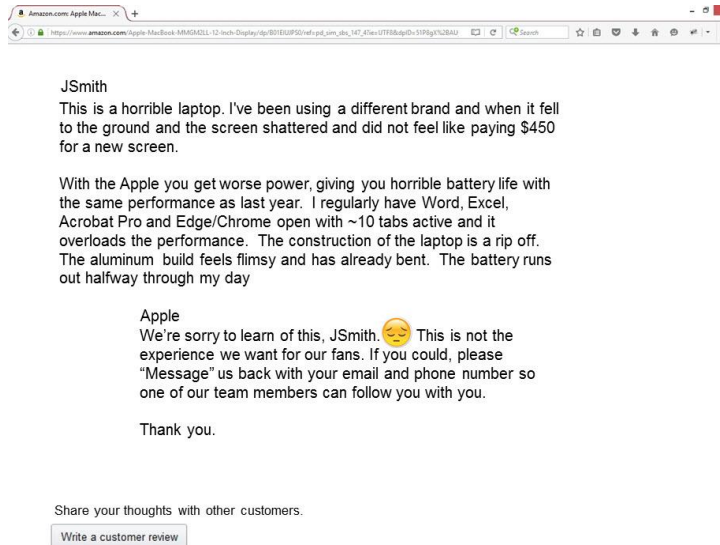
Amazon.com: Apple Mac... ×

https://www.amazon.com/Apple-MacBook-MMGM2LL-12-Inch-Display/dp/B01EIUJPS0/ref=pd_sim_sbs_147_4?ie=UTF8&dpID=51P6gX%2BAU

Search

JSmith
This is a horrible laptop. I've been using a different brand and when it fell to the ground and the screen shattered and did not feel like paying $450 for a new screen.

With the Apple you get worse power, giving you horrible battery life with the same performance as last year. I regularly have Word, Excel, Acrobat Pro and Edge/Chrome open with ~10 tabs active and it overloads the performance. The construction of the laptop is a rip off. The aluminum build feels flimsy and has already bent. The battery runs out halfway through my day

Apple
We're sorry to learn of this, JSmith. This is not the experience we want for our fans. If you could, please "Message" us back with your email and phone number so one of our team members can follow you with you.

Thank you.

Share your thoughts with other customers.

Write a customer review